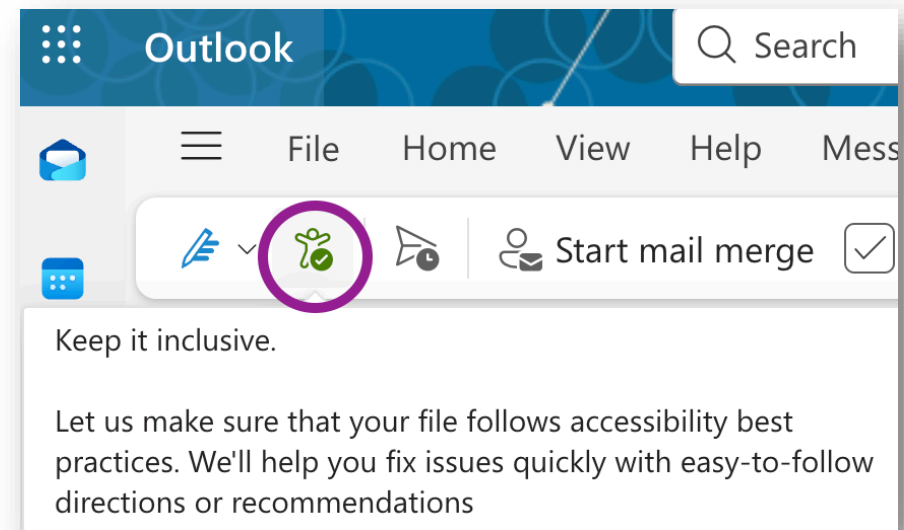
Outlook

Search

File Home View Help Mess

Start mail merge

Keep it inclusive.

Let us make sure that your file follows accessibility best practices. We'll help you fix issues quickly with easy-to-follow directions or recommendations